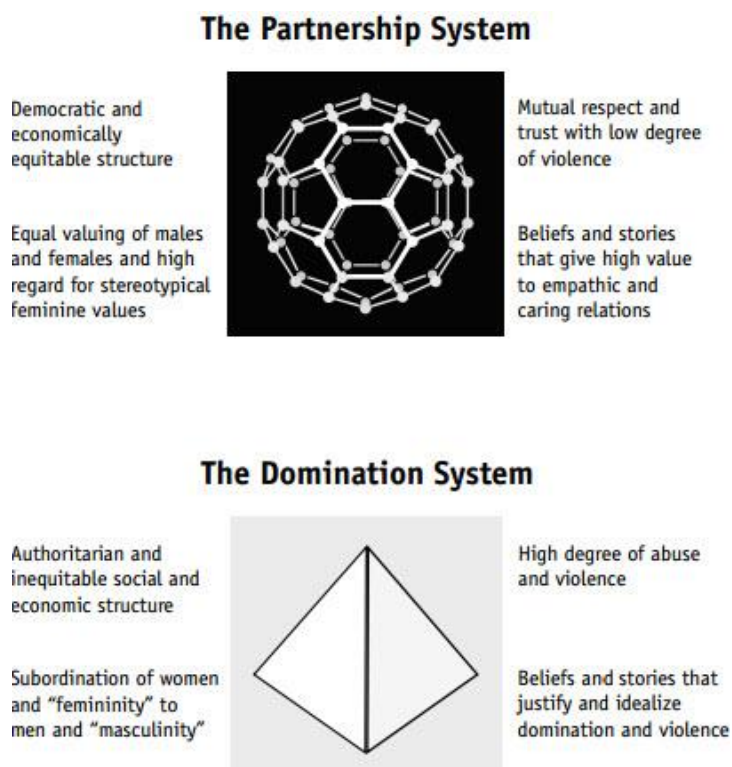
The Partnership System

Democratic and economically equitable structure

Equal valuing of males and females and high regard for stereotypical feminine values

Mutual respect and trust with low degree of violence

Beliefs and stories that give high value to empathic and caring relations

The Domination System

Authoritarian and inequitable social and economic structure

Subordination of women and "femininity" to men and "masculinity"

High degree of abuse and violence

Beliefs and stories that justify and idealize domination and violence